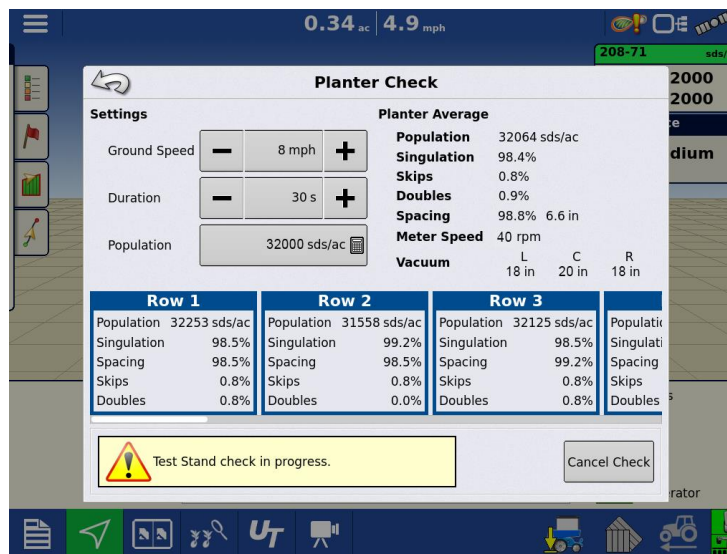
0.34 ac | 4.9 mph

208-71 sds/

2000
2000

dium

Planter Check

Settings

Ground Speed — 8 mph +

Duration — 30 s +

Population 32000 sds/ac

Planter Average

| | |
|---|---|
| Population | 32064 sds/ac |
| Singulation | 98.4% |
| Skips | 0.8% |
| Doubles | 0.9% |
| Spacing | 98.8% 6.6 in |
| Meter Speed | 40 rpm |
| Vacuum | L 18 in, C 20 in, R 18 in |

| Row 1 | |
|---|---|
| Population | 32253 sds/ac |
| Singulation | 98.5% |
| Spacing | 98.5% |
| Skips | 0.8% |
| Doubles | 0.8% |

| Row 2 | |
|---|---|
| Population | 31558 sds/ac |
| Singulation | 99.2% |
| Spacing | 98.5% |
| Skips | 0.8% |
| Doubles | 0.0% |

| Row 3 | |
|---|---|
| Population | 32125 sds/ac |
| Singulation | 98.5% |
| Spacing | 99.2% |
| Skips | 0.8% |
| Doubles | 0.8% |

Populati
Singulati
Spacing
Skips
Doubles

Test Stand check in progress.

Cancel Check

rator

UT